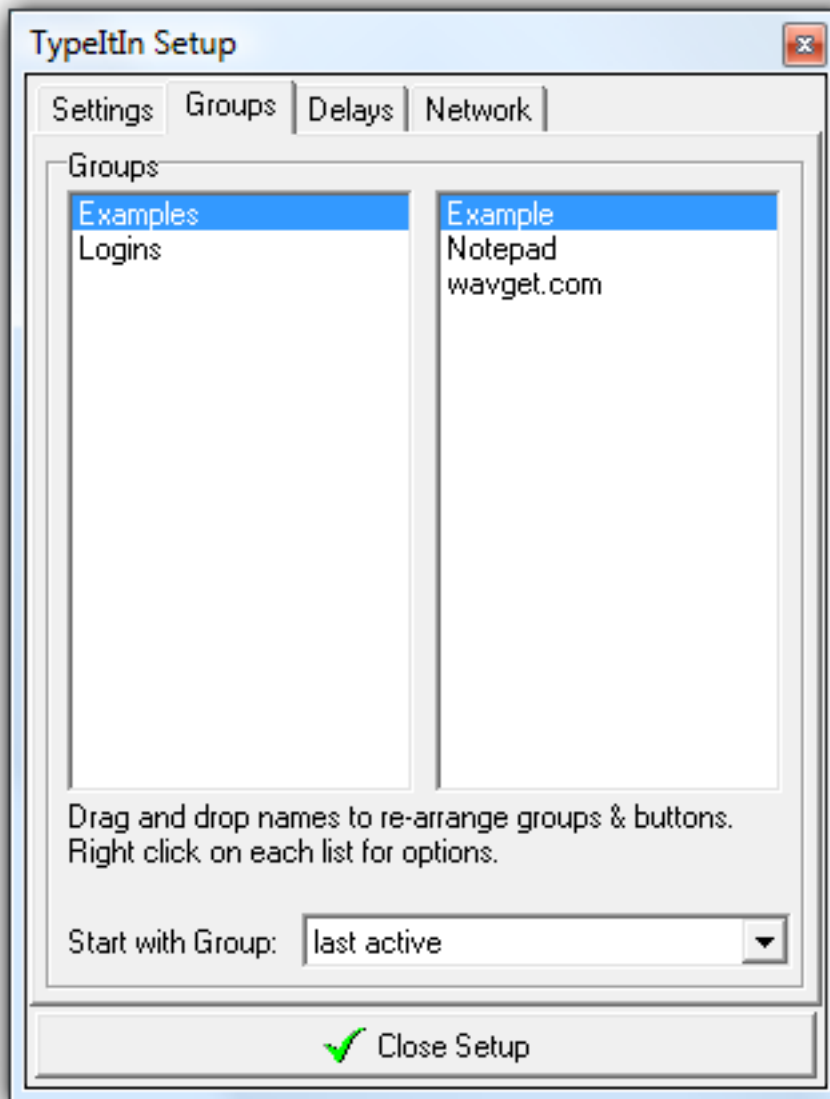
TypeItIn Setup

Settings | Groups | Delays | Network

Groups

Examples
Logins

Example
Notepad
wavget.com

Drag and drop names to re-arrange groups & buttons.
Right click on each list for options.

Start with Group: last active

Close Setup